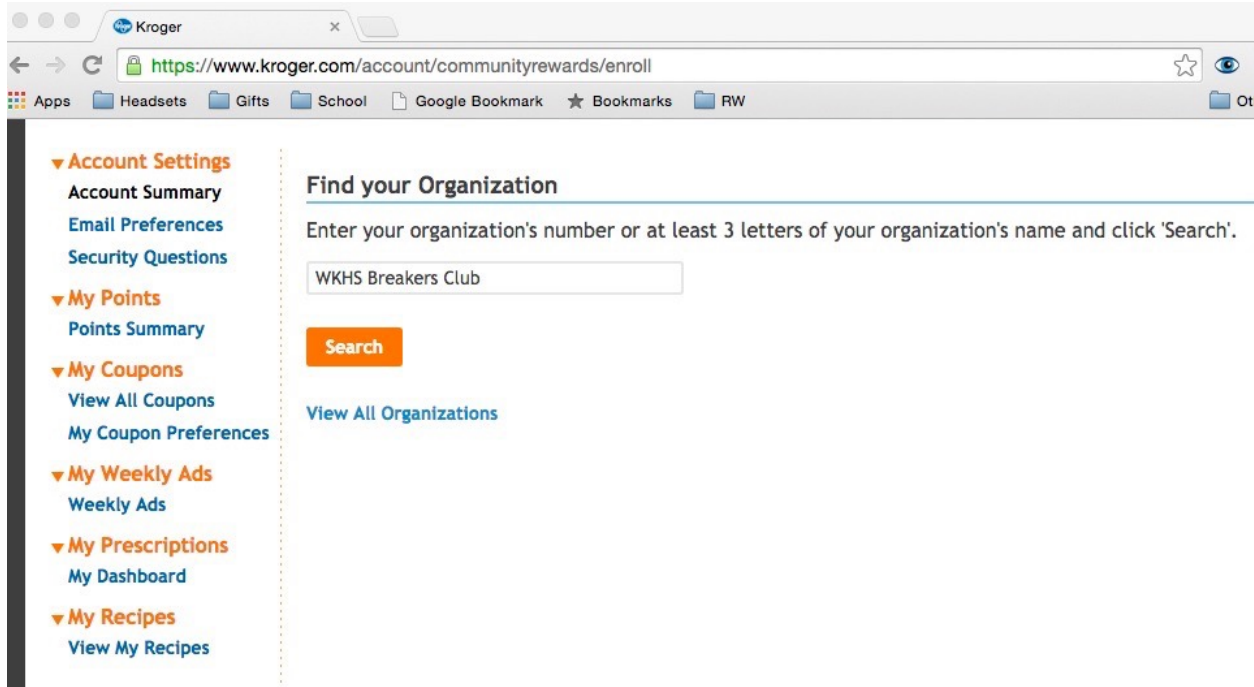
Kroger

https://www.kroger.com/account/communityrewards/enroll

Apps Headsets Gifts School Google Bookmark Bookmarks RW Ot

Account Settings
Account Summary
Email Preferences
Security Questions

My Points
Points Summary

My Coupons
View All Coupons
My Coupon Preferences

My Weekly Ads
Weekly Ads

My Prescriptions
My Dashboard

My Recipes
View My Recipes

Find your Organization

Enter your organization's number or at least 3 letters of your organization's name and click 'Search'.

WKHS Breakers Club

Search

View All Organizations